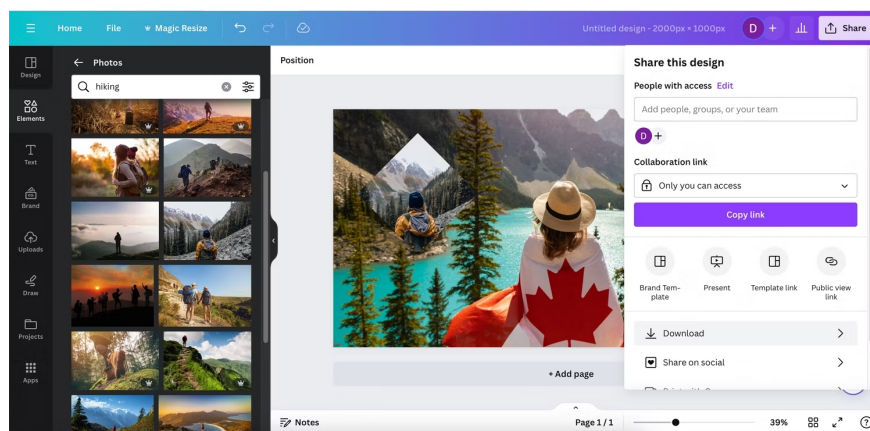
Home File Magic Resize

Untitled design - 2000px × 1000px D + Share

Design
Elements
Text
Brand
Uploads
Draw
Projects
Apps

← Photos

hiking

Position

Share this design

People with access Edit

Add people, groups, or your team

D +

Collaboration link

Only you can access

Copy link

Brand Template

Present

Template link

Public view link

Download

Share on social

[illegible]

+ Add page

Notes

Page 1 / 1

39%